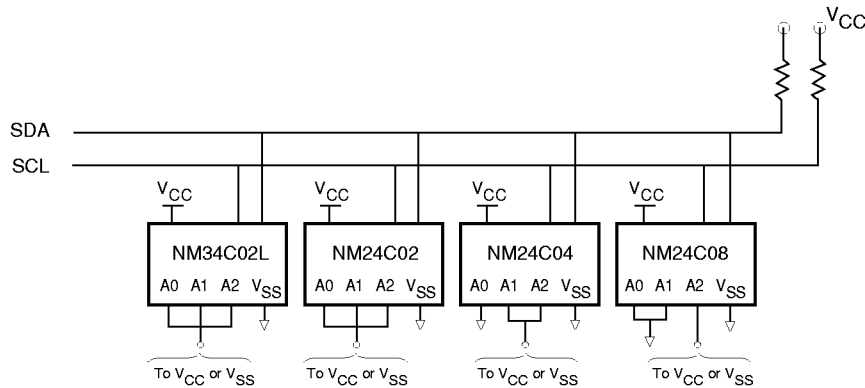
$V_{CC}$

SDA

SCL

$V_{CC}$

NM34C02L

A0 A1 A2 $V_{SS}$

To $V_{CC}$ or $V_{SS}$

$V_{CC}$

NM24C02

A0 A1 A2 $V_{SS}$

To $V_{CC}$ or $V_{SS}$

$V_{CC}$

NM24C04

A0 A1 A2 $V_{SS}$

To $V_{CC}$ or $V_{SS}$

$V_{CC}$

NM24C08

A0 A1 A2 $V_{SS}$

To $V_{CC}$ or $V_{SS}$